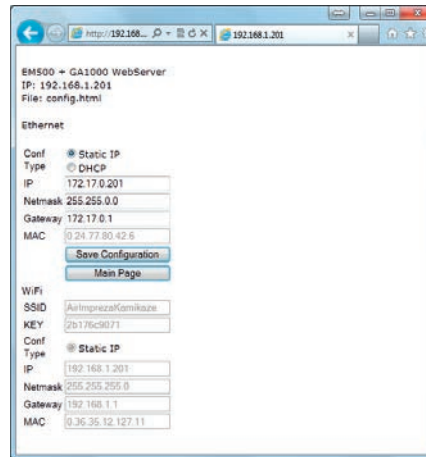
http://192.168... 192.168.1.201

EM500 + GA1000 WebServer
IP: 192.168.1.201
File: config.html

Ethernet

Conf Type
Static IP
DHCP
IP 172.17.0.201
Netmask 255.255.0.0
Gateway 172.17.0.1
MAC 0.24.77.80.42.6
Save Configuration
Main Page

WiFi
SSID AirImprezaKamikaze
KEY 2b176c9071
Conf Type
Static IP
IP 192.168.1.201
Netmask 255.255.255.0
Gateway 192.168.1.1
MAC 0.36.35.12.127.11